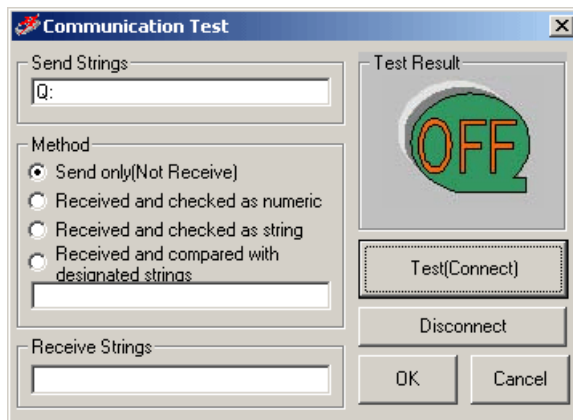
Communication Test

Send Strings
Q:

Method
Send only(Not Receive)
Received and checked as numeric
Received and checked as string
Received and compared with designated strings

Receive Strings

Test Result
OFF

Test(Connect)

Disconnect

OK
Cancel